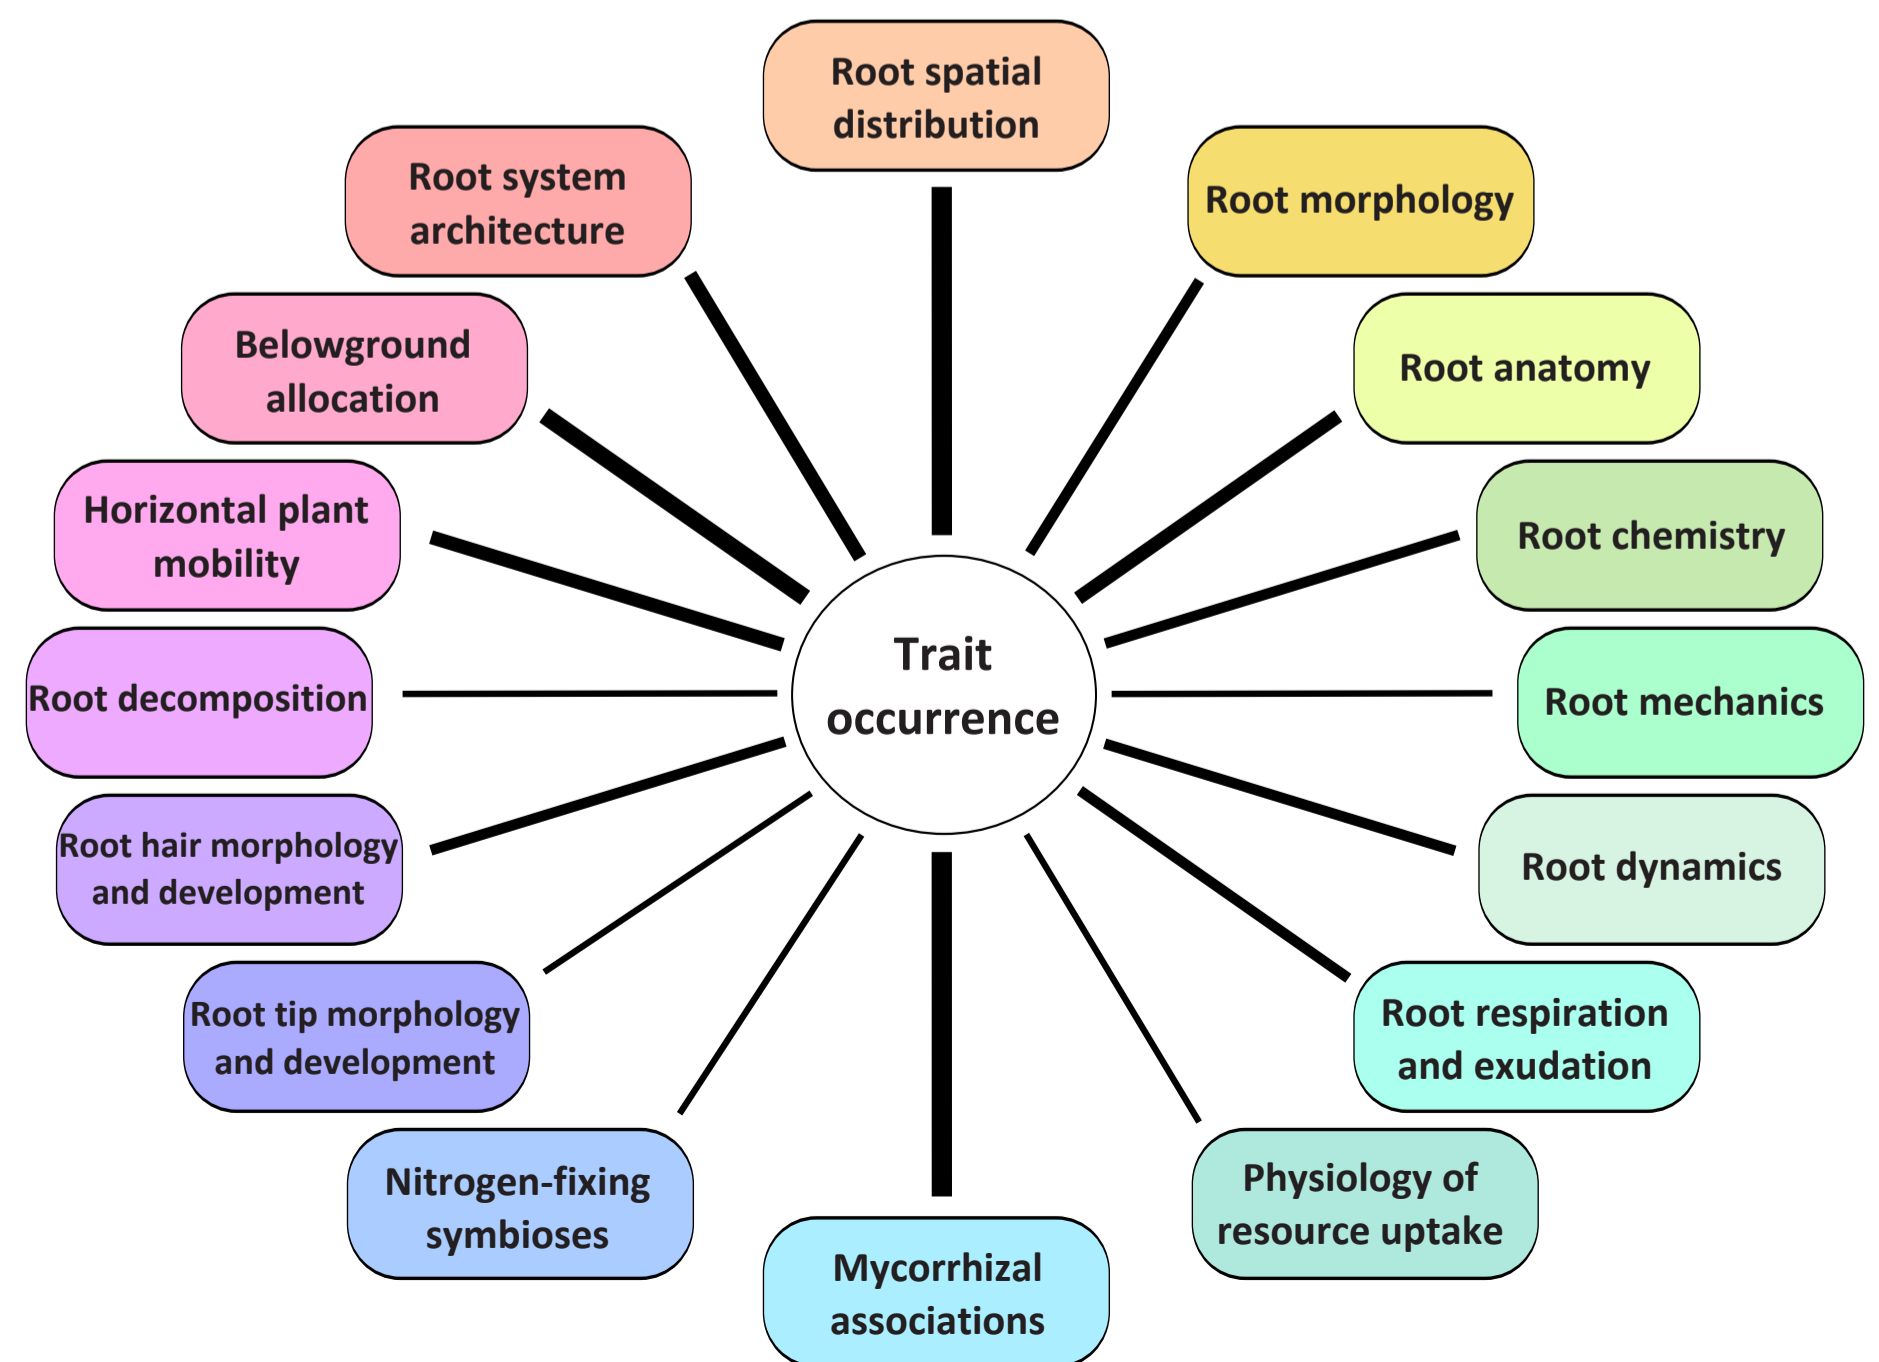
Trait occurrence

Root spatial distribution

Root morphology

Root anatomy

Root chemistry

Root mechanics

Root dynamics

Root respiration and exudation

Physiology of resource uptake

Mycorrhizal associations

Nitrogen-fixing symbioses

Root tip morphology and development

Root hair morphology and development

Root decomposition

Horizontal plant mobility

Belowground allocation

Root system architecture